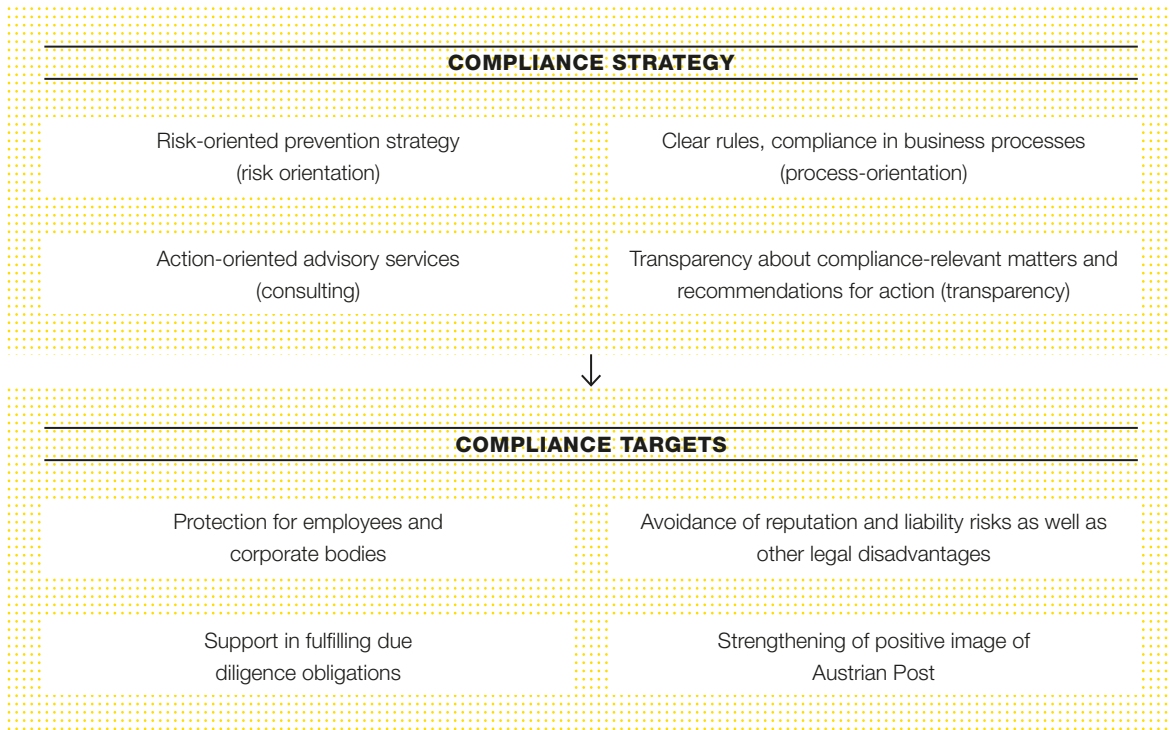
COMPLIANCE STRATEGY

Risk-oriented prevention strategy (risk orientation)

Clear rules, compliance in business processes (process-orientation)

Action-oriented advisory services (consulting)

Transparency about compliance-relevant matters and recommendations for action (transparency)

↓

COMPLIANCE TARGETS

Protection for employees and corporate bodies

Avoidance of reputation and liability risks as well as other legal disadvantages

Support in fulfilling due diligence obligations

Strengthening of positive image of Austrian Post